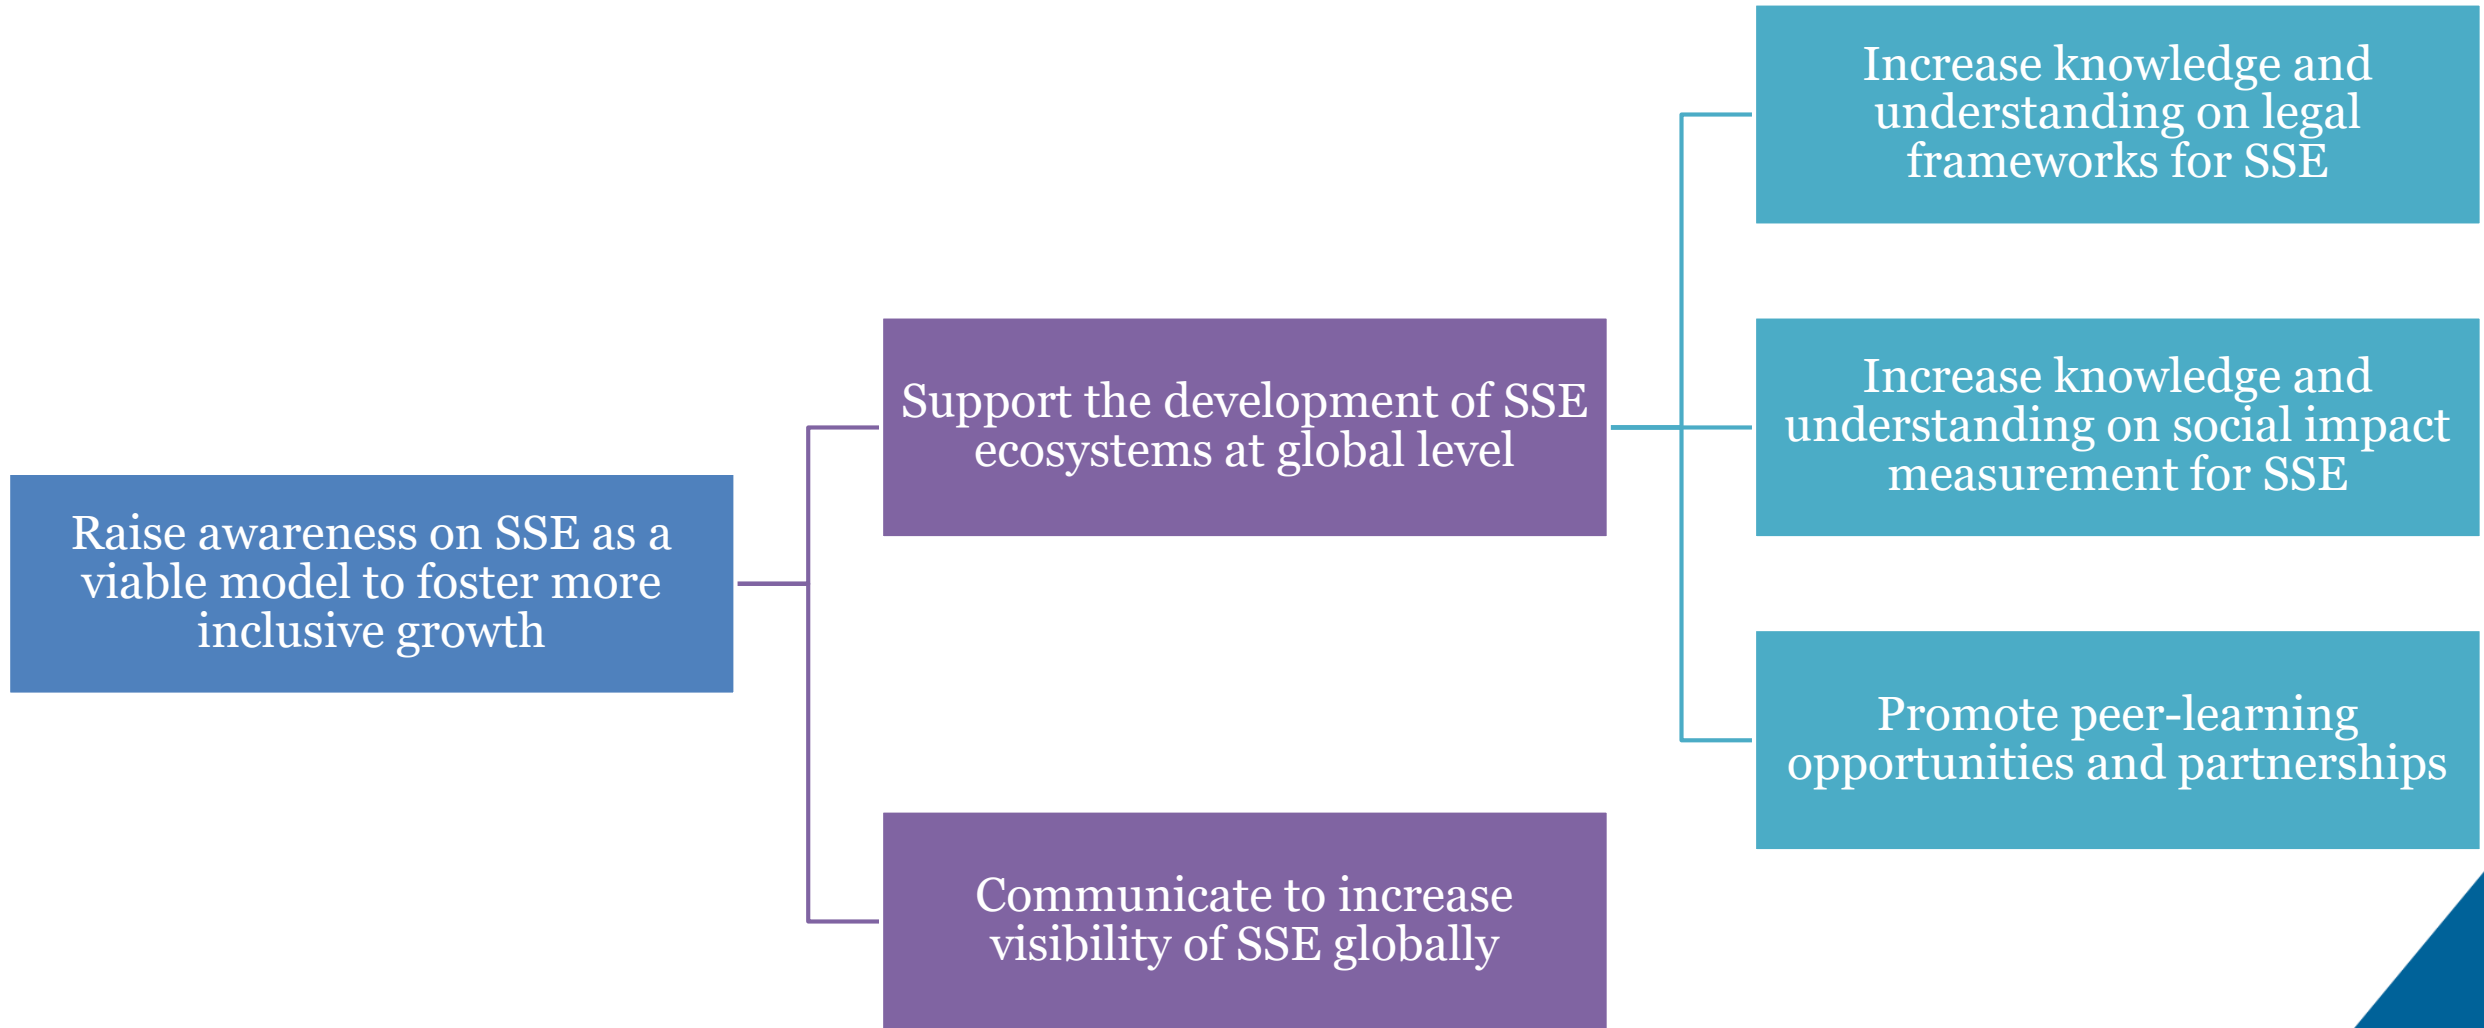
Raise awareness on SSE as a viable model to foster more inclusive growth

Support the development of SSE ecosystems at global level

Communicate to increase visibility of SSE globally

Increase knowledge and understanding on legal frameworks for SSE

Increase knowledge and understanding on social impact measurement for SSE

Promote peer-learning opportunities and partnerships